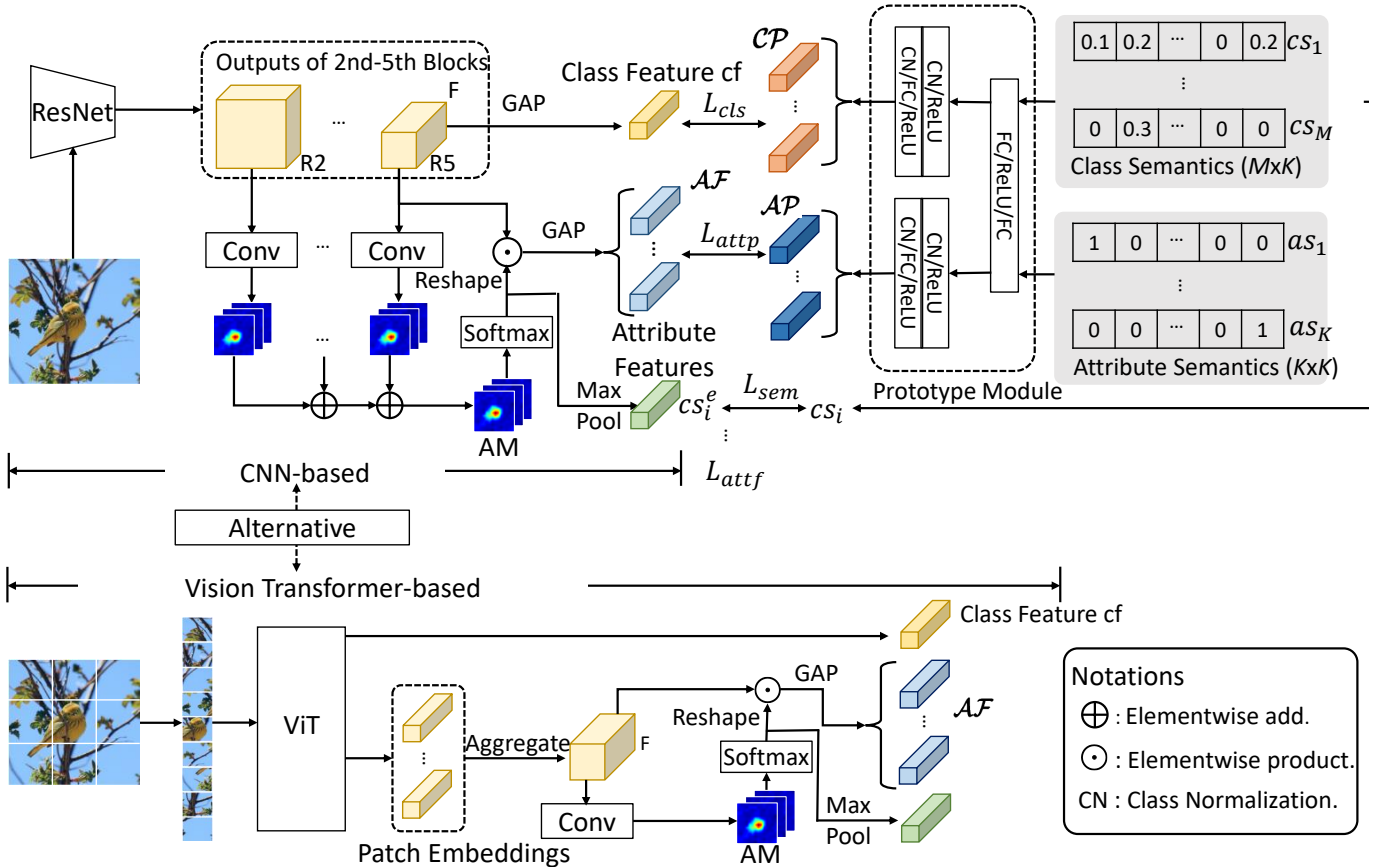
ResNet

Outputs of 2nd-5th Blocks

R2

...

F

R5

GAP

Class Feature cf

$\mathcal{CP}$

$L_{cls}$

⋮

CN/FC/ReLU

CN/ReLU

FC/ReLU/FC

CN/FC/ReLU

CN/ReLU

| 0.1 | 0.2 | ··· | 0 | 0.2 |
|---|---|---|---|---|

$cs_1$

⋮

| 0 | 0.3 | ··· | 0 | 0 |
|---|---|---|---|---|

$cs_M$

Class Semantics (*M*x*K*)

Conv

...

Conv

$\odot$

GAP

$\mathcal{AF}$

$\mathcal{AP}$

$L_{attp}$

⋮

⋮

Reshape

Softmax

| 1 | 0 | ··· | 0 | 0 |
|---|---|---|---|---|

$as_1$

⋮

| 0 | 0 | ··· | 0 | 1 |
|---|---|---|---|---|

$as_K$

Attribute Semantics (*K*x*K*)

Attribute Features

...

Max Pool

$cs_i^e$

$L_{sem}$

$cs_i$

Prototype Module

AM

⋮

$L_{attf}$

CNN-based

Alternative

Vision Transformer-based

Class Feature cf

ViT

GAP

$\mathcal{AF}$

⋮

Reshape

Aggregate

F

Softmax

Conv

Max Pool

Patch Embeddings

AM

Notations

$\oplus$ : Elementwise add.

$\odot$ : Elementwise product.

CN : Class Normalization.